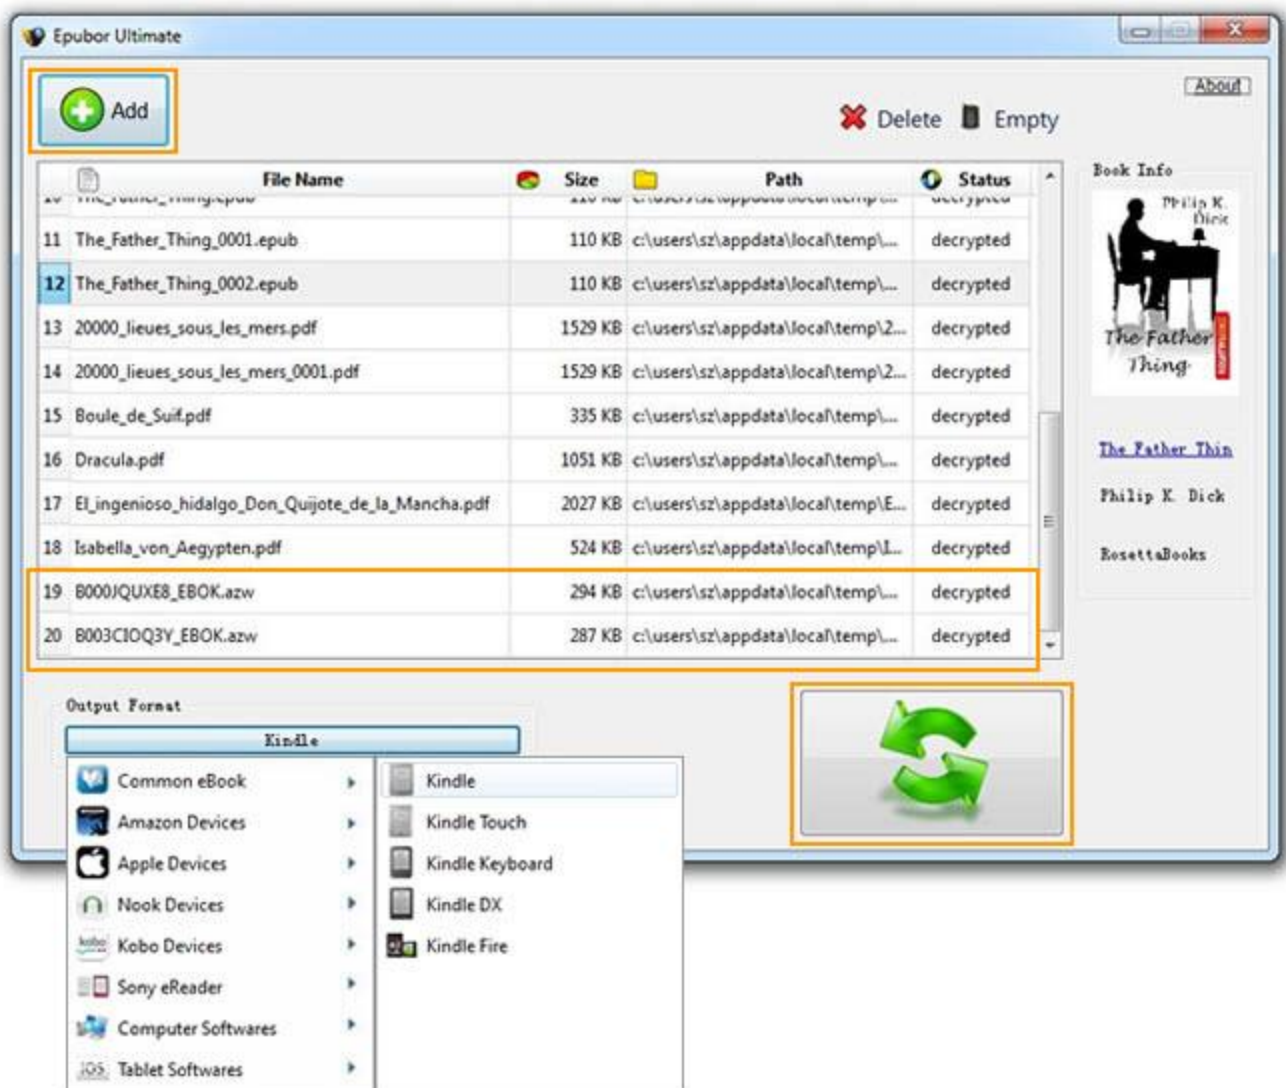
Epubor Ultimate

Add

About

Delete Empty

| | File Name | | Size | | Path | | Status |
|---|---|---|---|---|---|---|---|
| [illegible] | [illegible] | | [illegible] | | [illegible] | | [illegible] |
| 11 | The_Father_Thing_0001.epub | | 110 KB | | c:\users\sz\appdata\local\temp\... | | decrypted |
| 12 | The_Father_Thing_0002.epub | | 110 KB | | c:\users\sz\appdata\local\temp\... | | decrypted |
| 13 | 20000_lieues_sous_les_mers.pdf | | 1529 KB | | c:\users\sz\appdata\local\temp\2... | | decrypted |
| 14 | 20000_lieues_sous_les_mers_0001.pdf | | 1529 KB | | c:\users\sz\appdata\local\temp\2... | | decrypted |
| 15 | Boule_de_Suif.pdf | | 335 KB | | c:\users\sz\appdata\local\temp\... | | decrypted |
| 16 | Dracula.pdf | | 1051 KB | | c:\users\sz\appdata\local\temp\... | | decrypted |
| 17 | El_ingenioso_hidalgo_Don_Quijote_de_la_Mancha.pdf | | 2027 KB | | c:\users\sz\appdata\local\temp\E... | | decrypted |
| 18 | Isabella_von_Aegypten.pdf | | 524 KB | | c:\users\sz\appdata\local\temp\I... | | decrypted |
| 19 | B000JQUXE8_EBOK.azw | | 294 KB | | c:\users\sz\appdata\local\temp\... | | decrypted |
| 20 | B003CIOQ3Y_EBOK.azw | | 287 KB | | c:\users\sz\appdata\local\temp\... | | decrypted |

Book Info

Philip K. Dick

The Father Thing

The Father Thin

Philip K. Dick

RosettaBooks

Output Format

Kindle

Common eBook
Amazon Devices
Apple Devices
Nook Devices
Kobo Devices
Sony eReader
Computer Softwares
Tablet Softwares

Kindle
Kindle Touch
Kindle Keyboard
Kindle DX
Kindle Fire